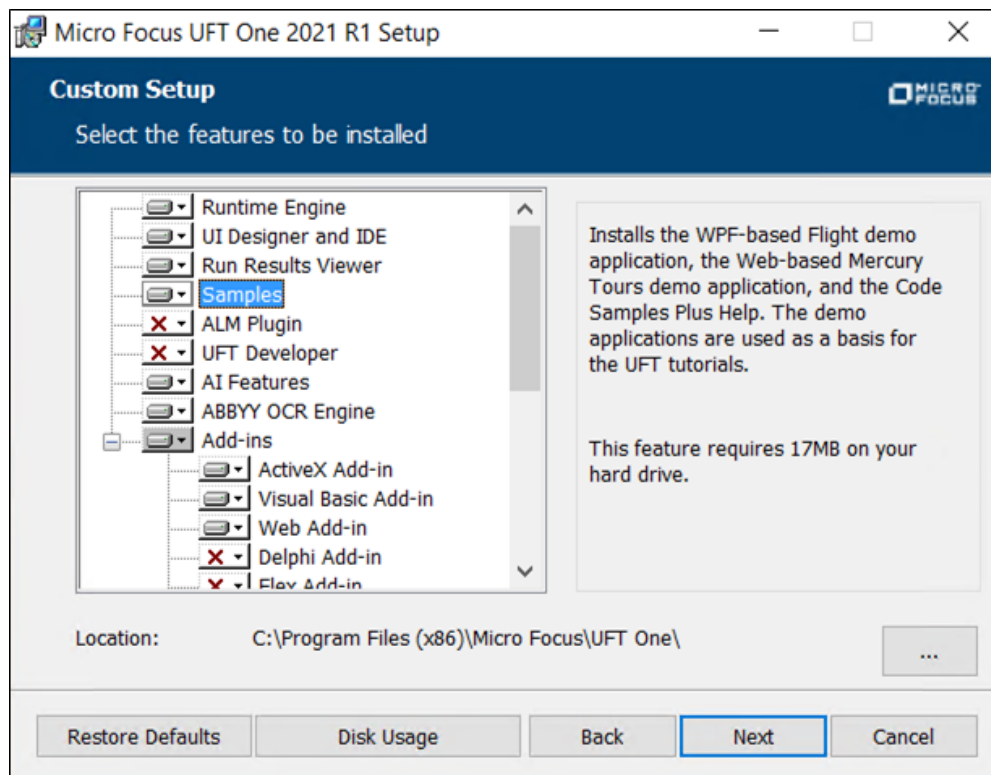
Micro Focus UFT One 2021 R1 Setup

Custom Setup

Select the features to be installed

MICRO FOCUS

Runtime Engine
UI Designer and IDE
Run Results Viewer
Samples
ALM Plugin
UFT Developer
AI Features
ABBYY OCR Engine
Add-ins
ActiveX Add-in
Visual Basic Add-in
Web Add-in
Delphi Add-in
Flex Add-in

Installs the WPF-based Flight demo application, the Web-based Mercury Tours demo application, and the Code Samples Plus Help. The demo applications are used as a basis for the UFT tutorials.

This feature requires 17MB on your hard drive.

Location: C:\Program Files (x86)\Micro Focus\UFT One\

...

Restore Defaults | Disk Usage | Back | Next | Cancel